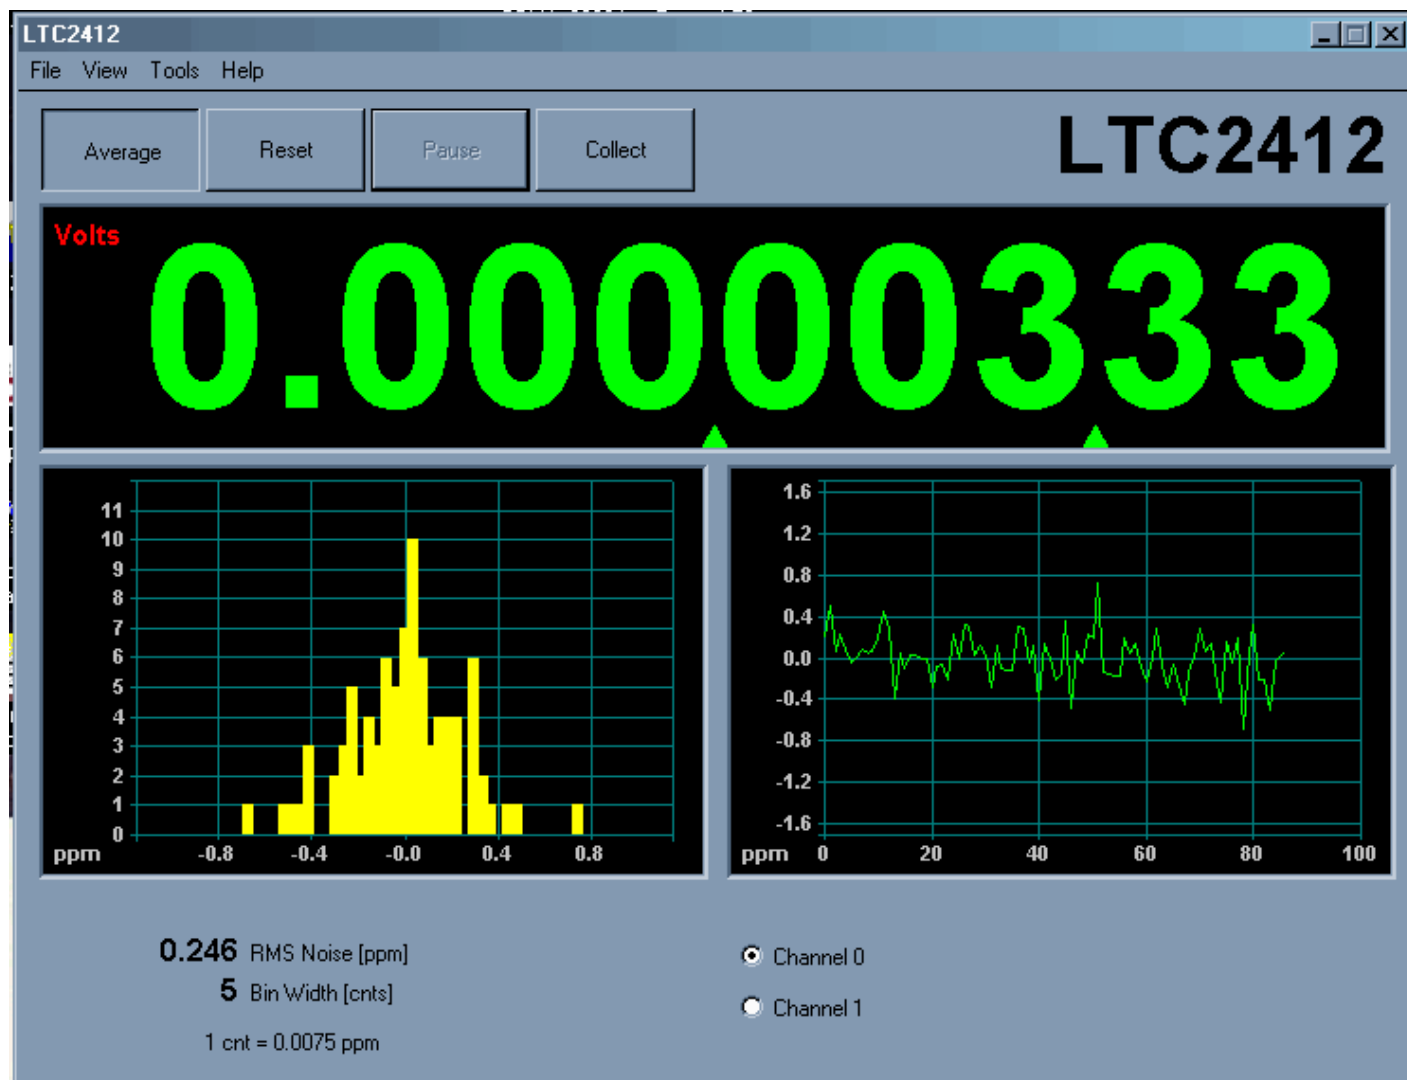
LTC2412

File View Tools Help

Average Reset Pause Collect

LTC2412

Volts 0.0000333

11
10
9
8
7
6
5
4
3
2
1
0
ppm -0.8 -0.4 -0.0 0.4 0.8

1.6
1.2
0.8
0.4
0.0
-0.4
-0.8
-1.2
-1.6
ppm 0 20 40 60 80 100

0.246 RMS Noise [ppm]
5 Bin Width [cnts]
1 cnt = 0.0075 ppm

Channel 0
Channel 1